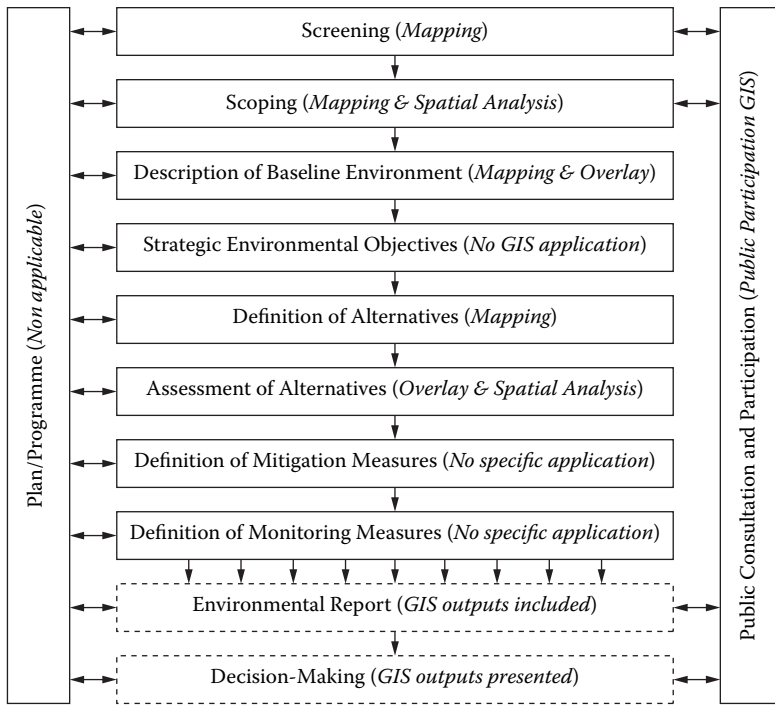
Plan/Programme (*Non applicable*)

Screening (*Mapping*)

Scoping (*Mapping & Spatial Analysis*)

Description of Baseline Environment (*Mapping & Overlay*)

Strategic Environmental Objectives (*No GIS application*)

Definition of Alternatives (*Mapping*)

Assessment of Alternatives (*Overlay & Spatial Analysis*)

Definition of Mitigation Measures (*No specific application*)

Definition of Monitoring Measures (*No specific application*)

Environmental Report (*GIS outputs included*)

Decision-Making (*GIS outputs presented*)

Public Consultation and Participation (*Public Participation GIS*)